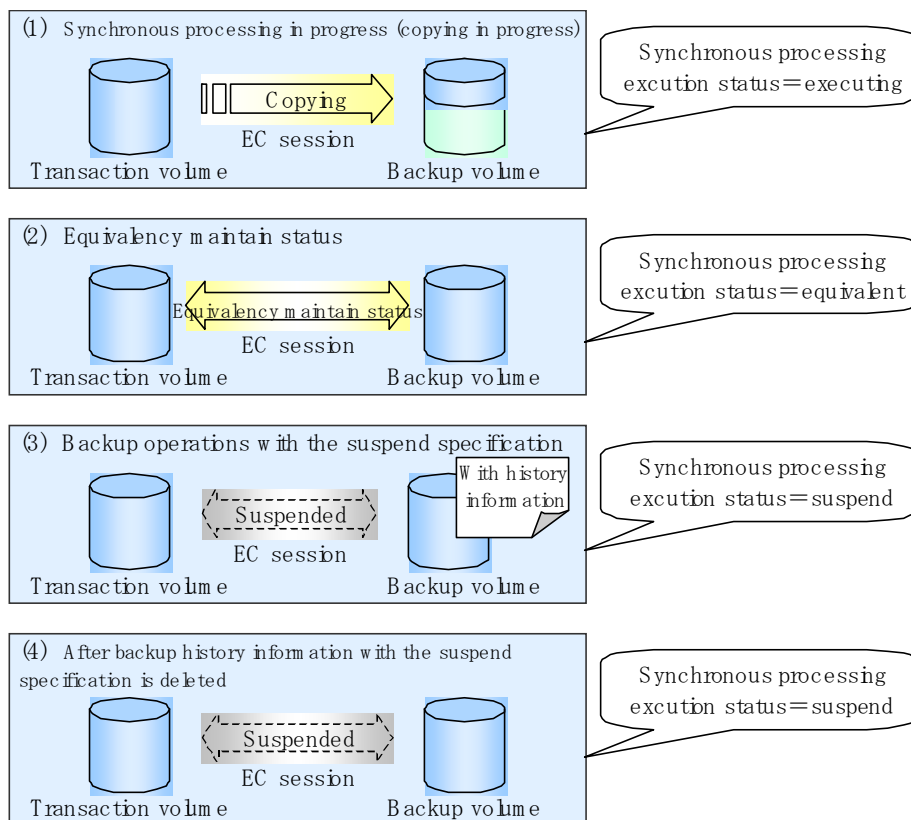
(1) Synchronous processing in progress (copying in progress)

Copying

EC session

Transaction volume

Backup volume

Synchronous processing excution status=executing

(2) Equivalency maintain status

Equivalency maintain status

EC session

Transaction volume

Backup volume

Synchronous processing excution status=equivalent

(3) Backup operations with the suspend specification

Suspended

EC session

With history information

Transaction volume

Backup volume

Synchronous processing excution status=suspend

(4) After backup history information with the suspend specification is deleted

Suspended

EC session

Transaction volume

Backup volume

Synchronous processing excution status=suspend